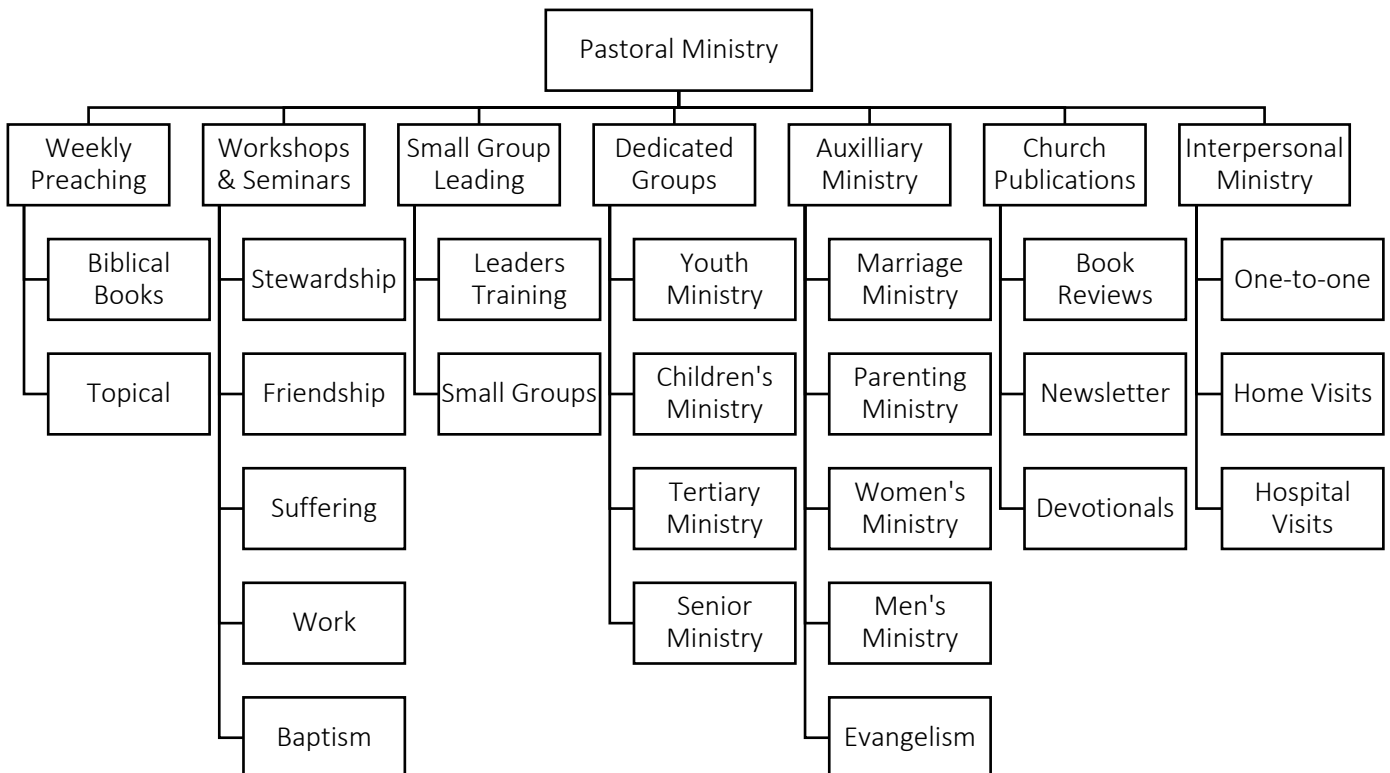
Pastoral Ministry

Weekly Preaching
Biblical Books
Topical

Workshops & Seminars
Stewardship
Friendship
Suffering
Work
Baptism

Small Group Leading
Leaders Training
Small Groups

Dedicated Groups
Youth Ministry
Children's Ministry
Tertiary Ministry
Senior Ministry

Auxilliary Ministry
Marriage Ministry
Parenting Ministry
Women's Ministry
Men's Ministry
Evangelism

Church Publications
Book Reviews
Newsletter
Devotionals

Interpersonal Ministry
One-to-one
Home Visits
Hospital Visits